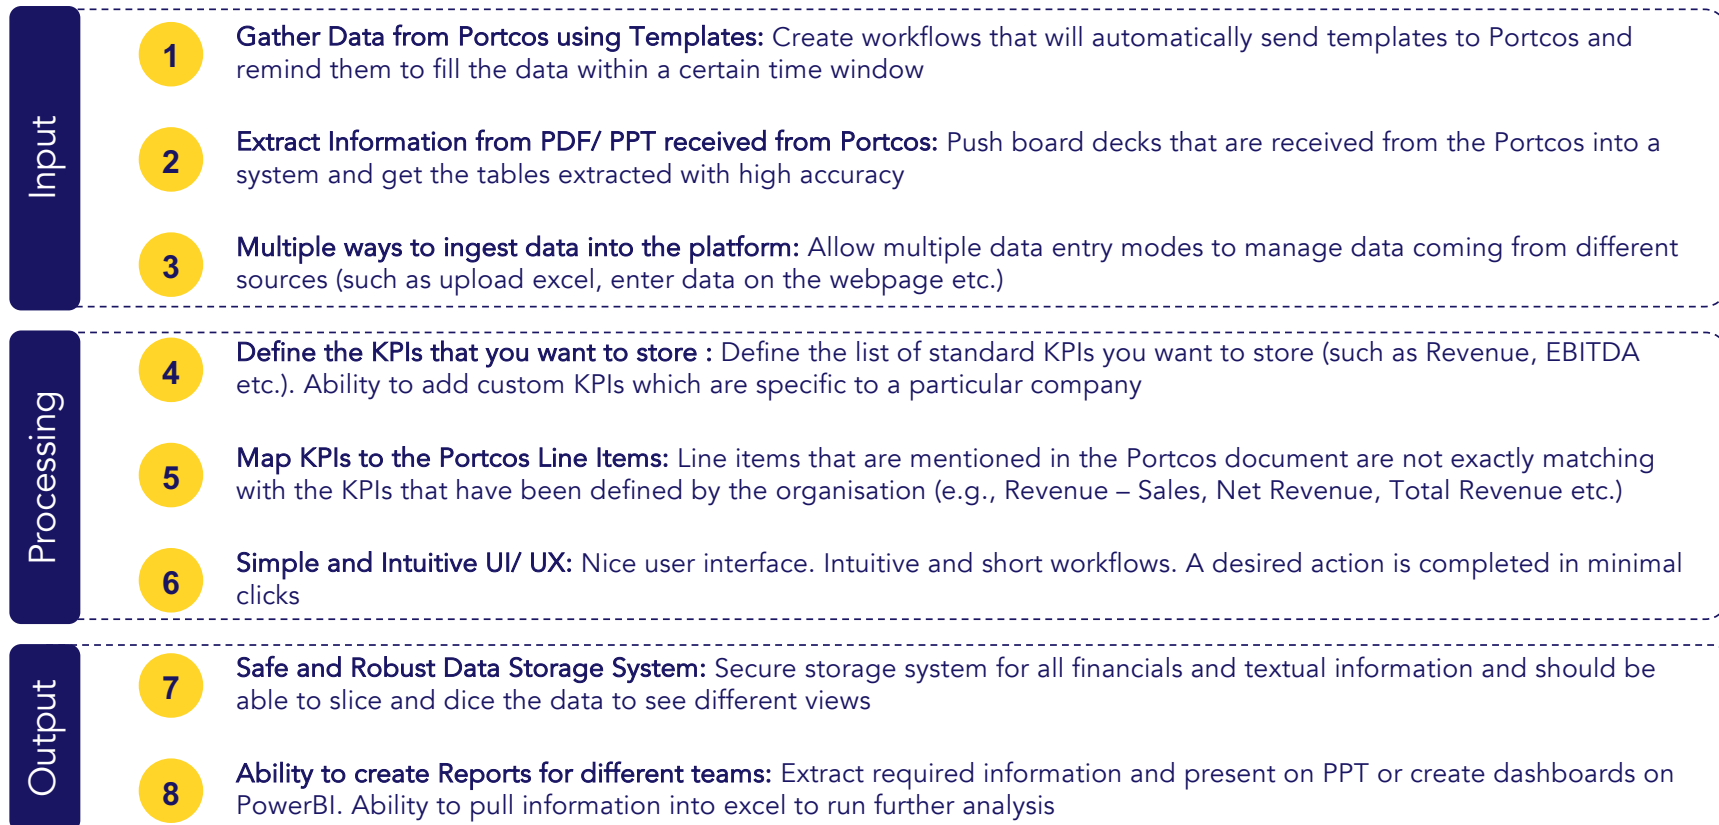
Input

1 **Gather Data from Portcos using Templates:** Create workflows that will automatically send templates to Portcos and remind them to fill the data within a certain time window

2 **Extract Information from PDF/ PPT received from Portcos:** Push board decks that are received from the Portcos into a system and get the tables extracted with high accuracy

3 **Multiple ways to ingest data into the platform:** Allow multiple data entry modes to manage data coming from different sources (such as upload excel, enter data on the webpage etc.)

Processing

4 **Define the KPIs that you want to store :** Define the list of standard KPIs you want to store (such as Revenue, EBITDA etc.). Ability to add custom KPIs which are specific to a particular company

5 **Map KPIs to the Portcos Line Items:** Line items that are mentioned in the Portcos document are not exactly matching with the KPIs that have been defined by the organisation (e.g., Revenue – Sales, Net Revenue, Total Revenue etc.)

6 **Simple and Intuitive UI/ UX:** Nice user interface. Intuitive and short workflows. A desired action is completed in minimal clicks

Output

7 **Safe and Robust Data Storage System:** Secure storage system for all financials and textual information and should be able to slice and dice the data to see different views

8 **Ability to create Reports for different teams:** Extract required information and present on PPT or create dashboards on PowerBI. Ability to pull information into excel to run further analysis